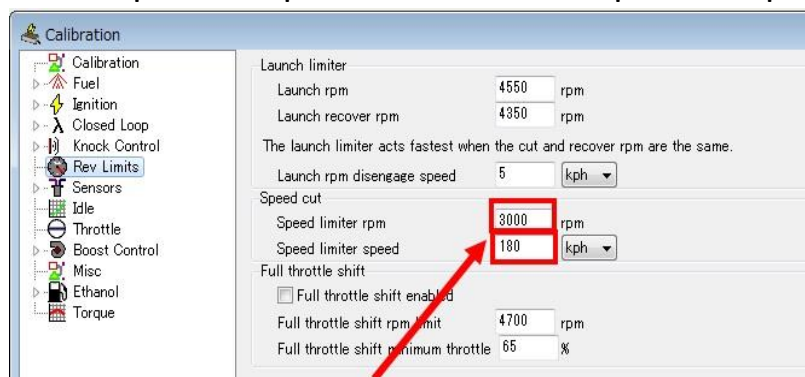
Calibration

Calibration
Fuel
Ignition
Closed Loop
Knock Control
Rev Limits
Sensors
Idle
Throttle
Boost Control
Misc
Ethanol
Torque

Launch limiter
Launch rpm 4550 rpm
Launch recover rpm 4350 rpm
The launch limiter acts fastest when the cut and recover rpm are the same.
Launch rpm disengage speed 5 kph

Speed cut
Speed limiter rpm 3000 rpm
Speed limiter speed 180 kph

Full throttle shift
Full throttle shift enab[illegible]d
Full throttle shift rpm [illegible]mit 4700 rpm
Full throttle shift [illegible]nimum throttle 65 %